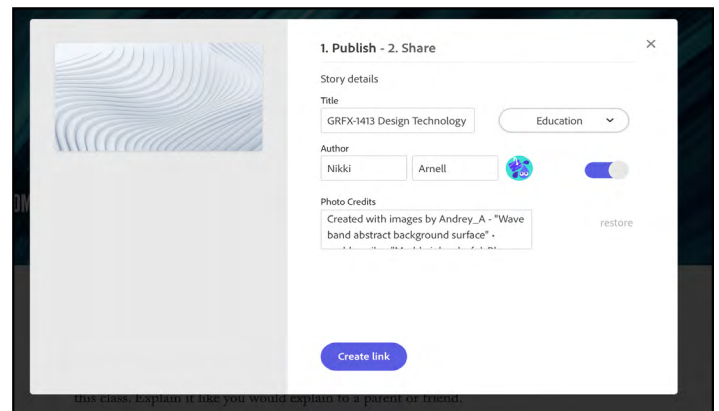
1. Publish - 2. Share

Story details

Title

GRFX-1413 Design Technology

Education

Author

Nikki

Arnell

Photo Credits

Created with images by Andrey_A - "Wave band abstract background surface" • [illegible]

restore

Create link

this class. Explain it like you would explain to a parent or friend.